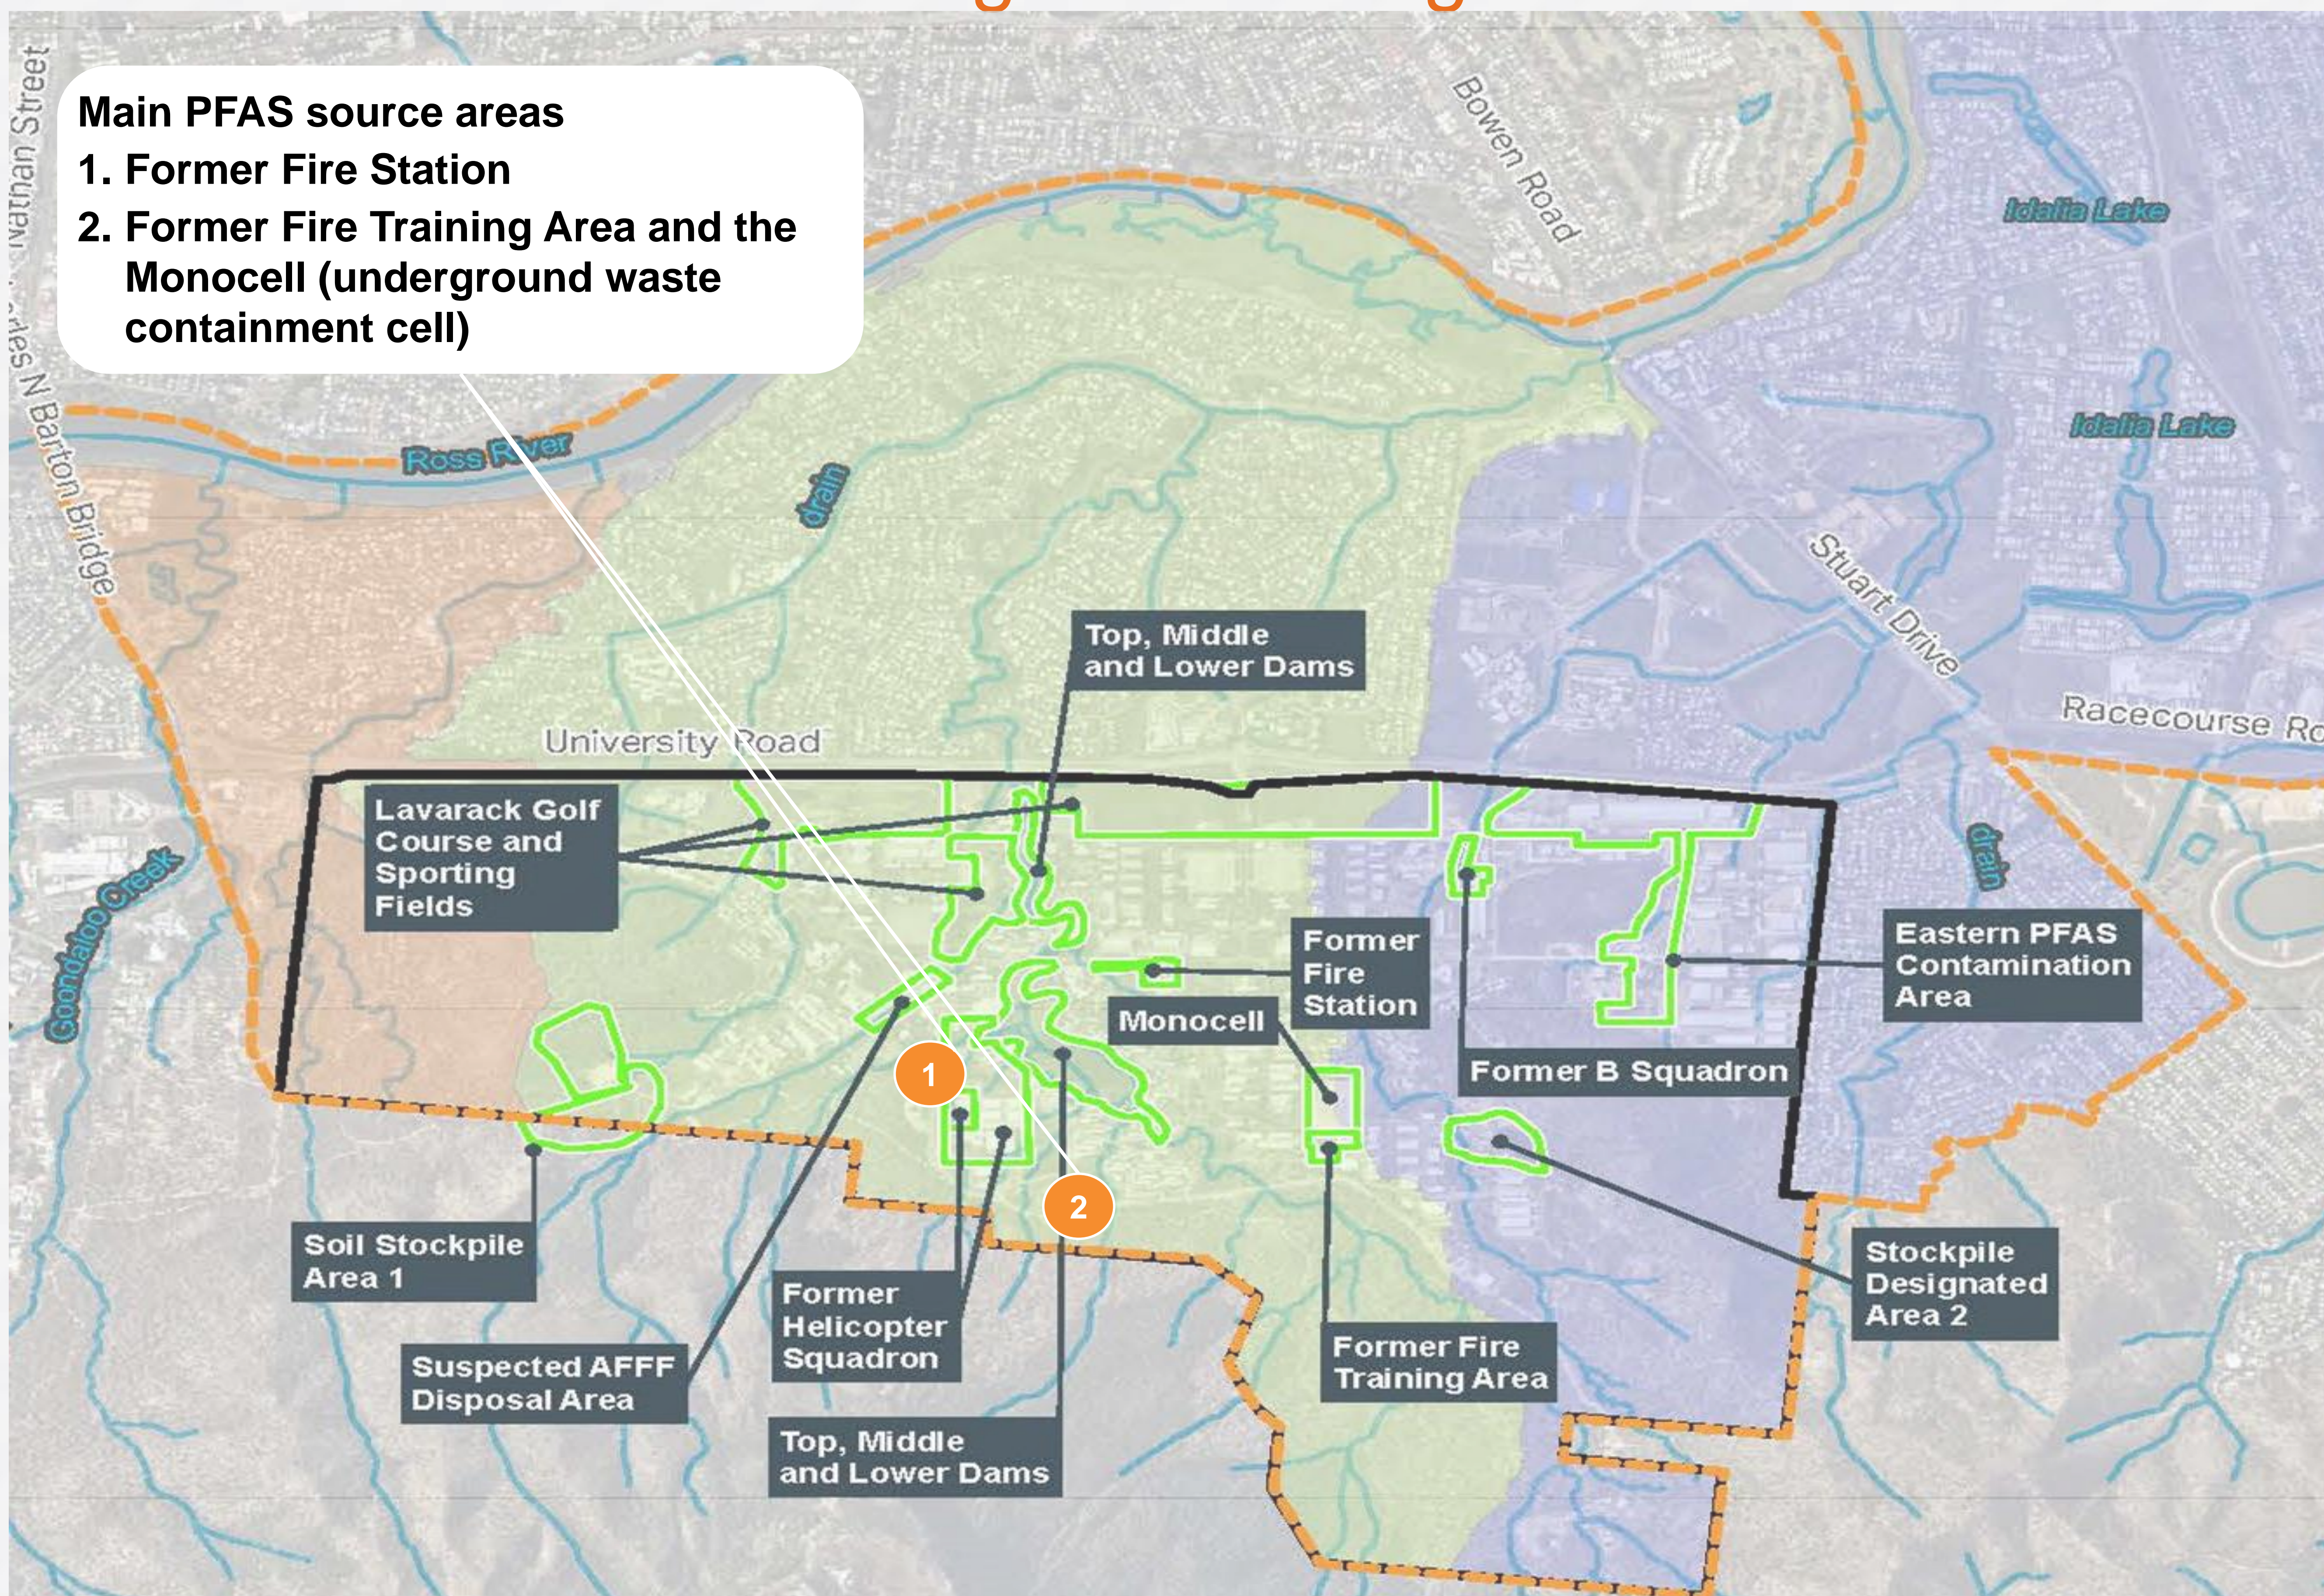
Main PFAS source areas
1. Former Fire Station
2. Former Fire Training Area and the Monocell (underground waste containment cell)

Nathan Street

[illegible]des N Barton Bridge

Bowen Road

Idalia Lake

Idalia Lake

Ross River

drain

Stuart Drive

Racecourse Ro

University Road

Goondaloo Creek

drain

Top, Middle and Lower Dams

Lavarack Golf Course and Sporting Fields

Former Fire Station

Monocell

Eastern PFAS Contamination Area

Former B Squadron

1

2

Soil Stockpile Area 1

Suspected AFFF Disposal Area

Former Helicopter Squadron

Top, Middle and Lower Dams

Former Fire Training Area

Stockpile Designated Area 2